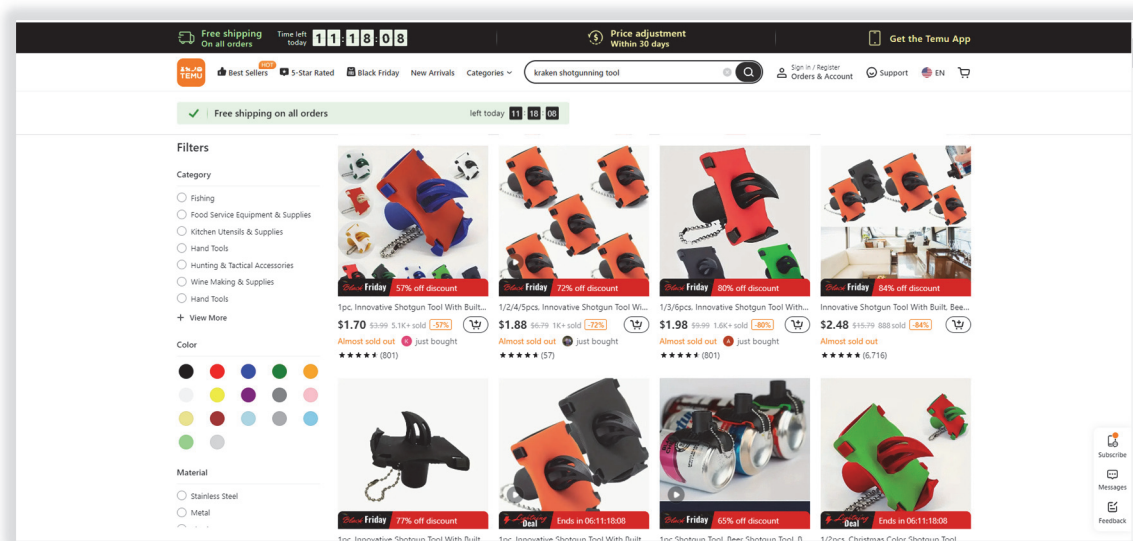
Free shipping On all orders Time left today 11:18:08

Price adjustment Within 30 days

Get the Temu App

TEMU Best Sellers HOT 5-Star Rated Black Friday New Arrivals Categories kraken shotgunning tool Sign in / Register Orders & Account Support EN

✓ | Free shipping on all orders left today 11 : 18 : 08

Filters

Category

Fishing

Food Service Equipment & Supplies

Kitchen Utensils & Supplies

Hand Tools

Hunting & Tactical Accessories

Wine Making & Supplies

Hand Tools

+ View More

Color

Material

Stainless Steel

Metal

Black Friday 57% off discount

1pc, Innovative Shotgun Tool With Built...

$1.70 $3.99 5.1K+ sold -57%

Almost sold out just bought

★★★★★ (801)

Black Friday 72% off discount

1/2/4/5pcs, Innovative Shotgun Tool Wi...

$1.88 $6.79 1K+ sold -72%

Almost sold out just bought

★★★★★ (57)

Black Friday 80% off discount

1/3/6pcs, Innovative Shotgun Tool With...

$1.98 $9.99 1.6K+ sold -80%

Almost sold out just bought

★★★★★ (801)

Black Friday 84% off discount

Innovative Shotgun Tool With Built, Bee...

$2.48 $15.79 888 sold -84%

Almost sold out

★★★★★ (6,716)

Black Friday 77% off discount

Lightning Deal Ends in 06:11:18:08

Black Friday 65% off discount

Lightning Deal Ends in 06:11:18:08

1pc Innovative Shotgun Tool With Built... 1pc Innovative Shotgun Tool With Built... 1pc Shotgun Tool, Beer Shotgun Tool, 0... 1/2pcs, Christmas Color Shotgun Tool...

Subscribe

Messages

Feedback